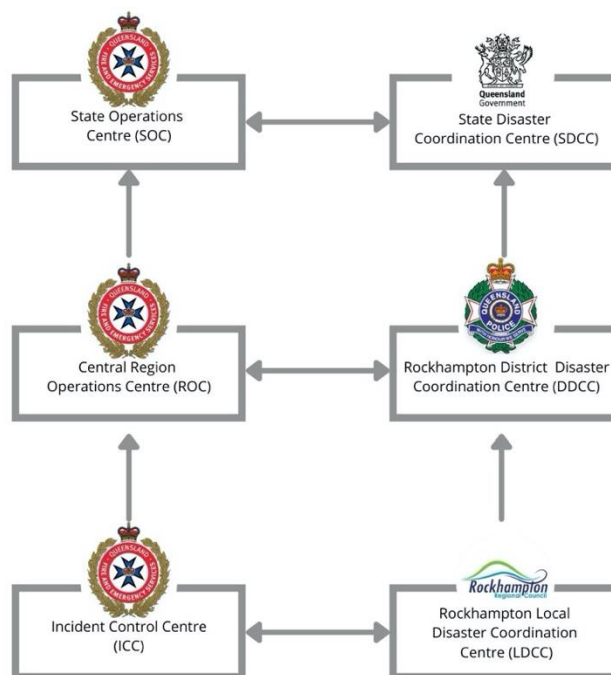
QUEENSLAND FIRE AND EMERGENCY SERVICES

State Operations Centre (SOC)

Queensland Government

State Disaster Coordination Centre (SDCC)

QUEENSLAND FIRE AND EMERGENCY SERVICES

Central Region Operations Centre (ROC)

QUEENSLAND POLICE

Rockhampton District Disaster Coordination Centre (DDCC)

QUEENSLAND FIRE AND EMERGENCY SERVICES

Incident Control Centre (ICC)

Rockhampton Regional Council

Rockhampton Local Disaster Coordination Centre (LDCC)